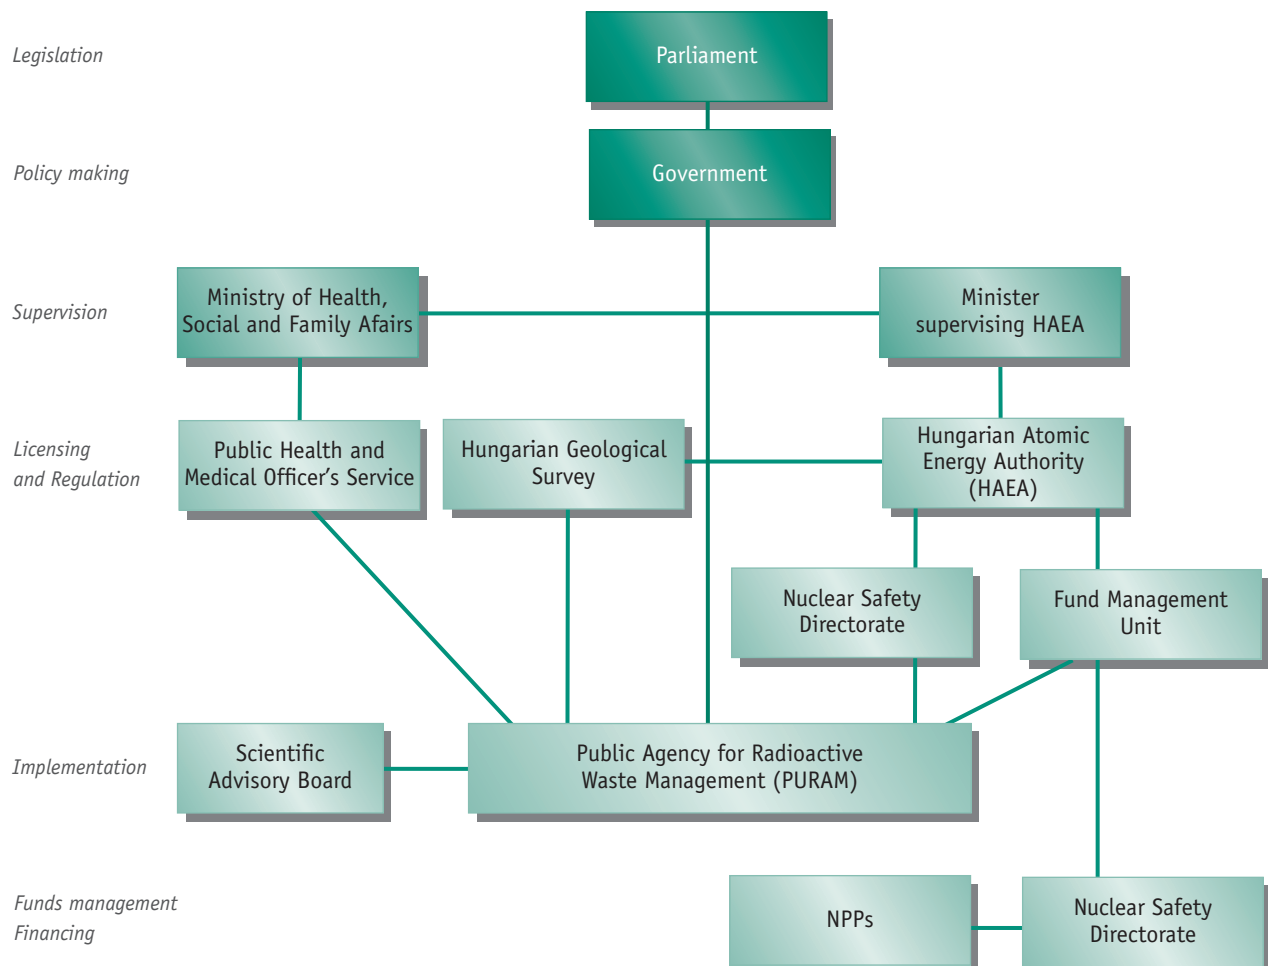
Legislation

Parliament

Policy making

Government

Supervision

Ministry of Health, Social and Family Afairs

Minister supervising HAEA

Licensing and Regulation

Public Health and Medical Officer's Service

Hungarian Geological Survey

Hungarian Atomic Energy Authority (HAEA)

Nuclear Safety Directorate

Fund Management Unit

Implementation

Scientific Advisory Board

Public Agency for Radioactive Waste Management (PURAM)

Funds management Financing

NPPs

Nuclear Safety Directorate